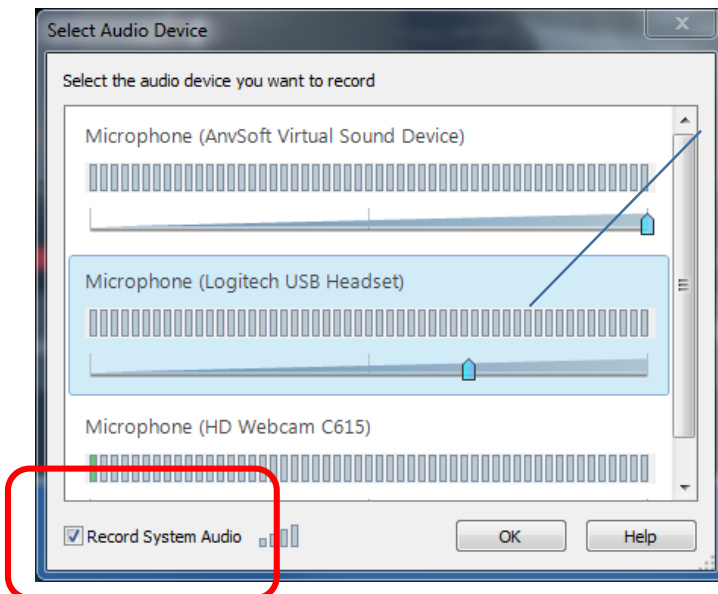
Select Audio Device

Select the audio device you want to record

Microphone (AnvSoft Virtual Sound Device)

Microphone (Logitech USB Headset)

Microphone (HD Webcam C615)

Record System Audio

OK

Help